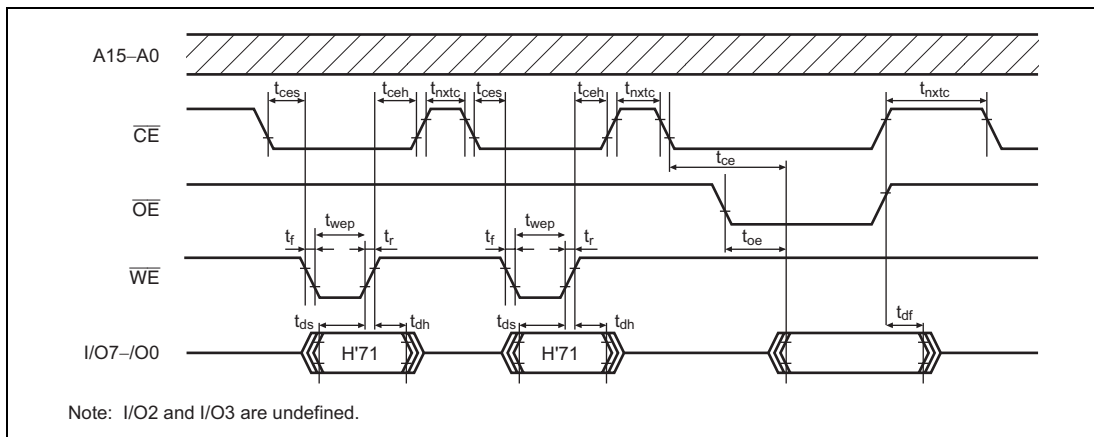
A15–A0

$t_{ces}$ $t_{ceh}$ $t_{nxtc}$ $t_{ces}$ $t_{ceh}$ $t_{nxtc}$ $t_{nxtc}$

$\overline{CE}$

$t_{ce}$

$\overline{OE}$

$t_{wep}$ $t_{wep}$

$t_f$ $t_r$ $t_f$ $t_r$

$t_{oe}$

$\overline{WE}$

$t_{ds}$ $t_{dh}$ $t_{ds}$ $t_{dh}$ $t_{df}$

I/O7–/O0

H'71 H'71

Note: I/O2 and I/O3 are undefined.